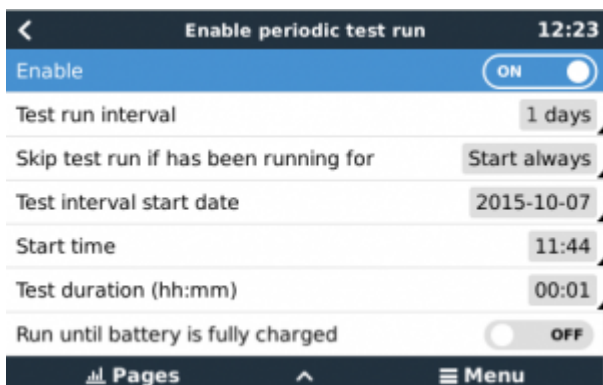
<
Enable periodic test run
12:23

Enable
ON

Test run interval
1 days

Skip test run if has been running for
Start always

Test interval start date
2015-10-07

Start time
11:44

Test duration (hh:mm)
00:01

Run until battery is fully charged
OFF

Pages
^
≡ Menu